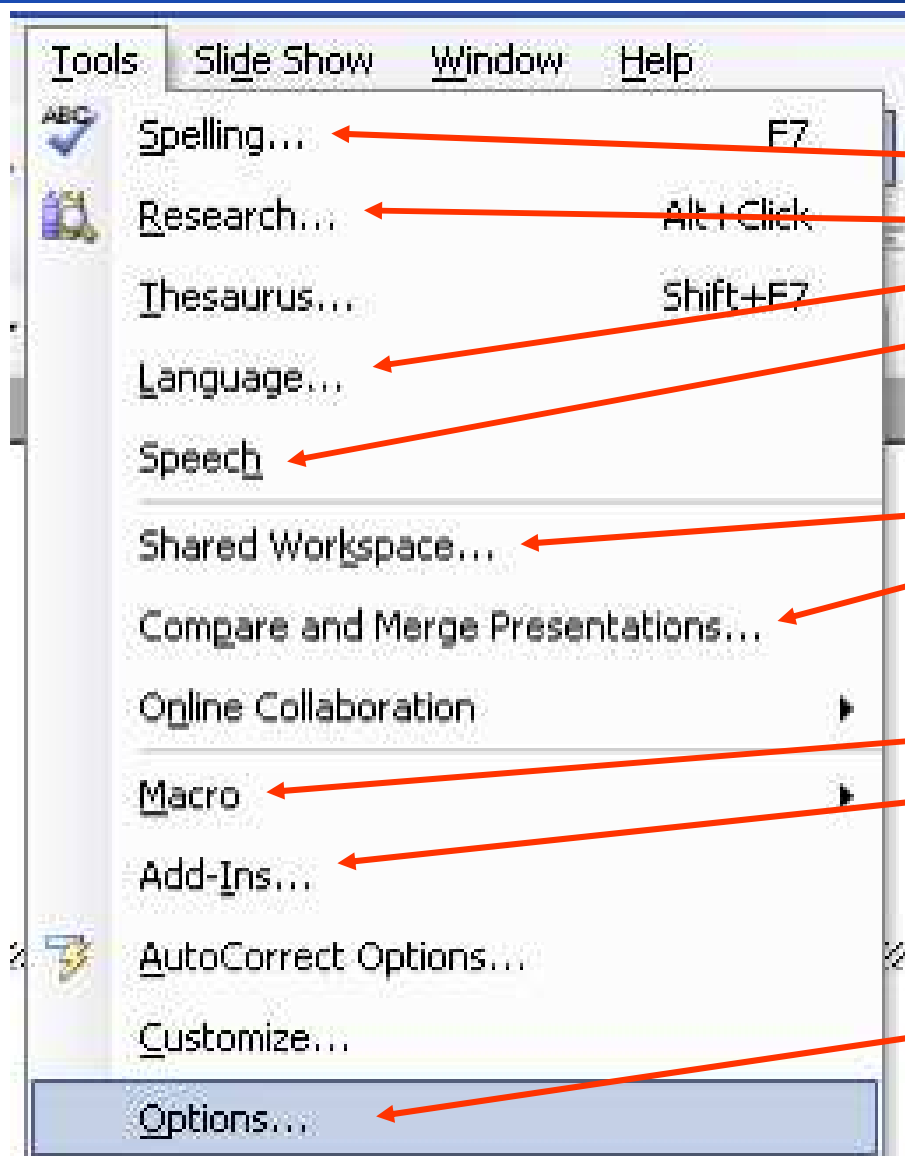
Tools Slide Show Window Help

Spelling... F7
Research... Alt+Click
Thesaurus... Shift+F7
Language...
Speech
Shared Workspace...
Compare and Merge Presentations...
Online Collaboration
Macro
Add-Ins...
AutoCorrect Options...
Customize...
Options...